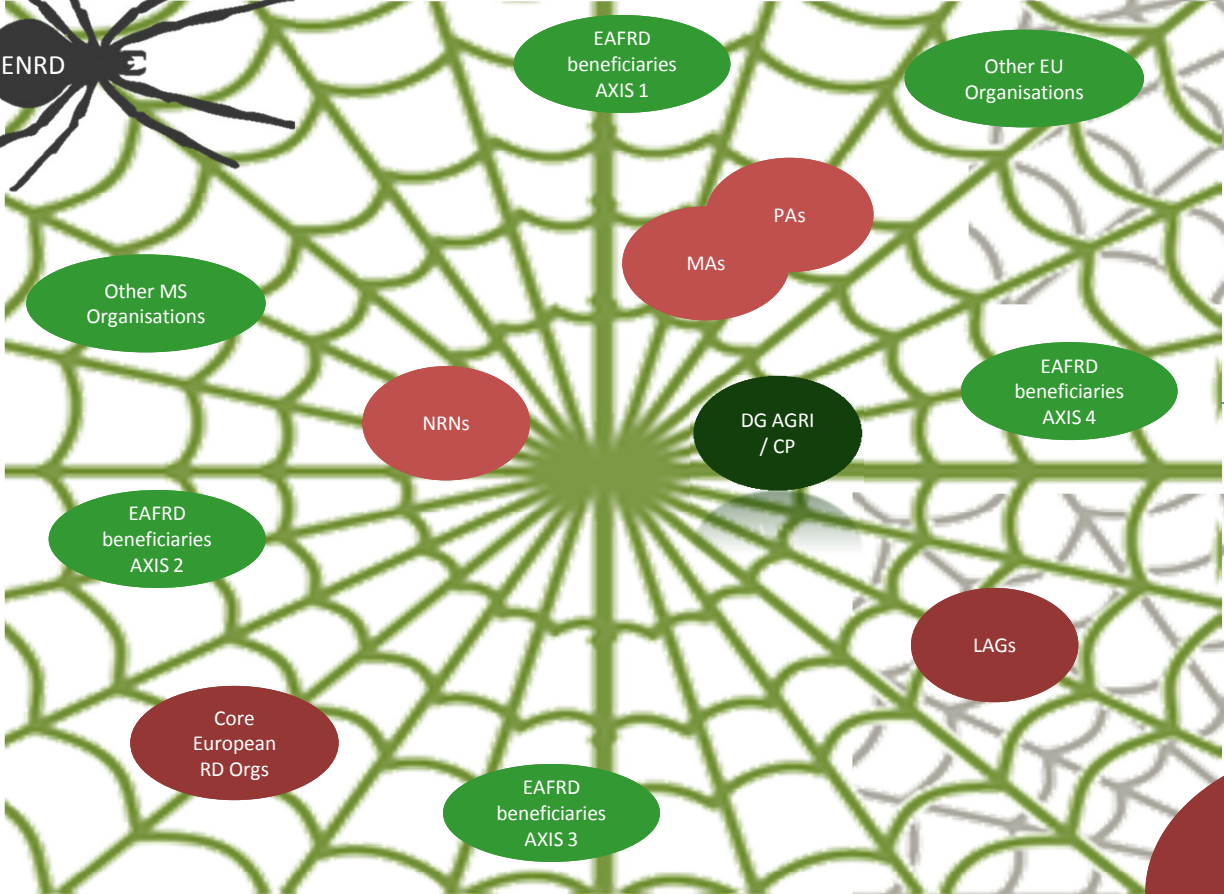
ENRD

EAFRD beneficiaries AXIS 1

Other EU Organisations

PAs

MAs

Other MS Organisations

EAFRD beneficiaries AXIS 4

NRNs

DG AGRI / CP

EAFRD beneficiaries AXIS 2

LAGs

Core European RD Orgs

EAFRD beneficiaries AXIS 3